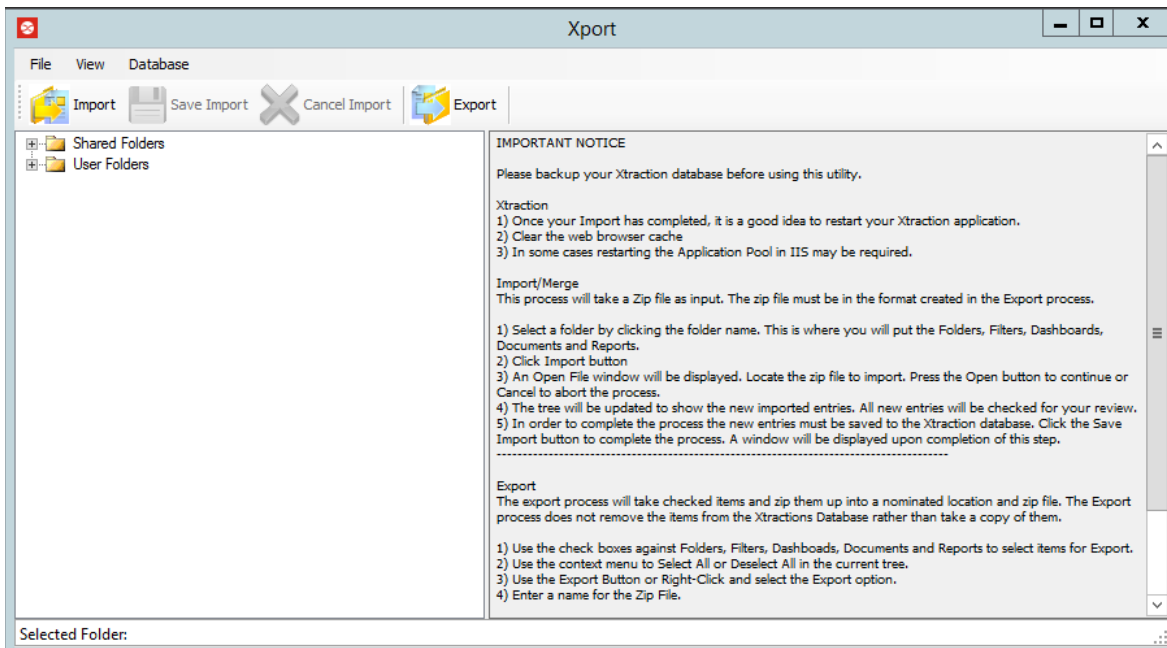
Xport

File View Database

Import Save Import Cancel Import Export

Shared Folders
User Folders

IMPORTANT NOTICE

Please backup your Xtraction database before using this utility.

Xtraction
1) Once your Import has completed, it is a good idea to restart your Xtraction application.
2) Clear the web browser cache
3) In some cases restarting the Application Pool in IIS may be required.

Import/Merge
This process will take a Zip file as input. The zip file must be in the format created in the Export process.

1) Select a folder by clicking the folder name. This is where you will put the Folders, Filters, Dashboards, Documents and Reports.
2) Click Import button
3) An Open File window will be displayed. Locate the zip file to import. Press the Open button to continue or Cancel to abort the process.
4) The tree will be updated to show the new imported entries. All new entries will be checked for your review.
5) In order to complete the process the new entries must be saved to the Xtraction database. Click the Save Import button to complete the process. A window will be displayed upon completion of this step.
--------------------------------------------------------------------------------------------

Export
The export process will take checked items and zip them up into a nominated location and zip file. The Export process does not remove the items from the Xtractions Database rather than take a copy of them.

1) Use the check boxes against Folders, Filters, Dashboads, Documents and Reports to select items for Export.
2) Use the context menu to Select All or Deselect All in the current tree.
3) Use the Export Button or Right-Click and select the Export option.
4) Enter a name for the Zip File.

Selected Folder: